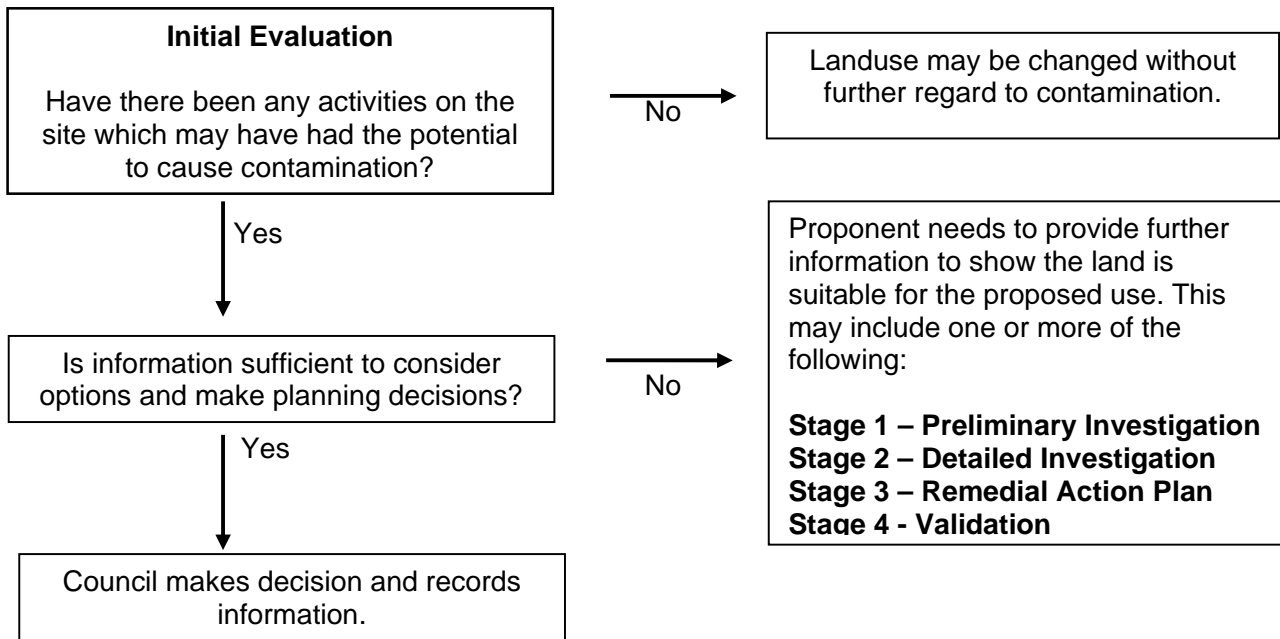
**Initial Evaluation**

Have there been any activities on the site which may have had the potential to cause contamination?

No

Landuse may be changed without further regard to contamination.

Yes

Is information sufficient to consider options and make planning decisions?

No

Proponent needs to provide further information to show the land is suitable for the proposed use. This may include one or more of the following:

**Stage 1 – Preliminary Investigation**
**Stage 2 – Detailed Investigation**
**Stage 3 – Remedial Action Plan**
**Stage 4 - Validation**

Yes

Council makes decision and records information.